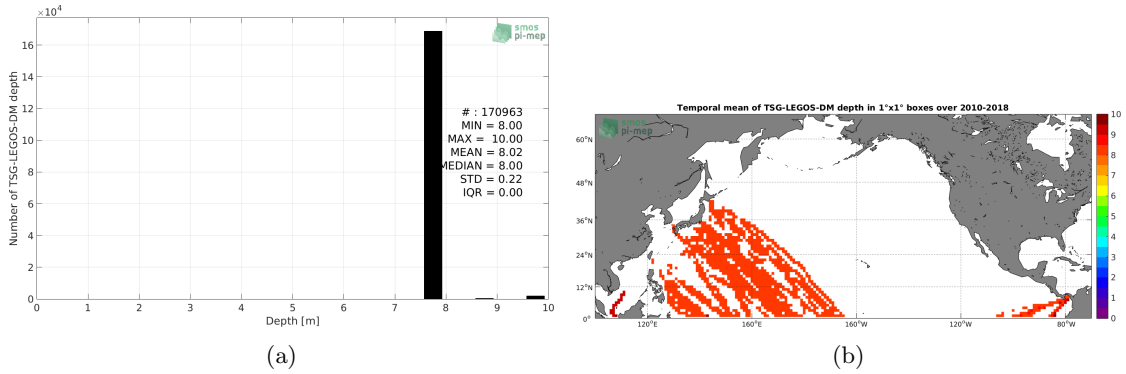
$\times10^4$
16
14
12
10
8
6
4
2
0
Number of TSG-LEGOS-DM depth
smos pi-mep
# : 170963
MIN = 8.00
MAX = 10.00
MEAN = 8.02
MEDIAN = 8.00
STD = 0.22
IQR = 0.00
0 1 2 3 4 5 6 7 8 9 10
Depth [m]

(a)

Temporal mean of TSG-LEGOS-DM depth in 1°x1° boxes over 2010-2018
smos pi-mep
60°N
48°N
36°N
24°N
12°N
0°
120°E
160°E
160°W
120°W
80°W
10
9
8
7
6
5
4
3
2
1
0

(b)